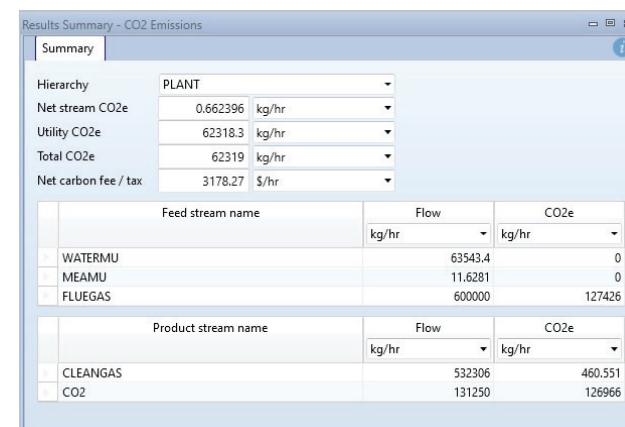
Results Summary - CO2 Emissions

Summary

| | | |
|---|---|---|
| Hierarchy | PLANT | |
| Net stream CO2e | 0.662396 | kg/hr |
| Utility CO2e | 62318.3 | kg/hr |
| Total CO2e | 62319 | kg/hr |
| Net carbon fee / tax | 3178.27 | $/hr |

| Feed stream name | Flow | CO2e |
|---|---|---|
| | kg/hr | kg/hr |
| WATERMU | 63543.4 | 0 |
| MEAMU | 11.6281 | 0 |
| FLUEGAS | 600000 | 127426 |

| Product stream name | Flow | CO2e |
|---|---|---|
| | kg/hr | kg/hr |
| CLEANGAS | 532306 | 460.551 |
| CO2 | 131250 | 126966 |